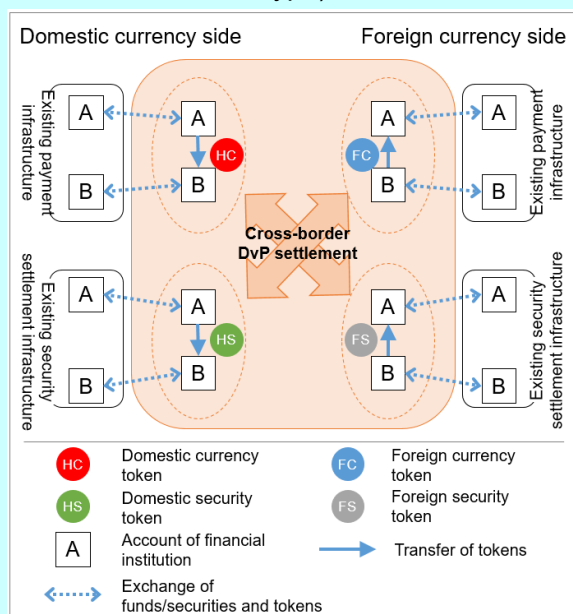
Domestic currency side

Foreign currency side

Existing payment infrastructure

A

B

A

HC

B

A

FC

B

A

B

Existing payment infrastructure

Cross-border DvP settlement

Existing security settlement infrastructure

A

B

A

HS

B

A

FS

B

A

B

Existing security settlement infrastructure

HC Domestic currency token

FC Foreign currency token

HS Domestic security token

FS Foreign security token

A Account of financial institution

Transfer of tokens

Exchange of funds/securities and tokens